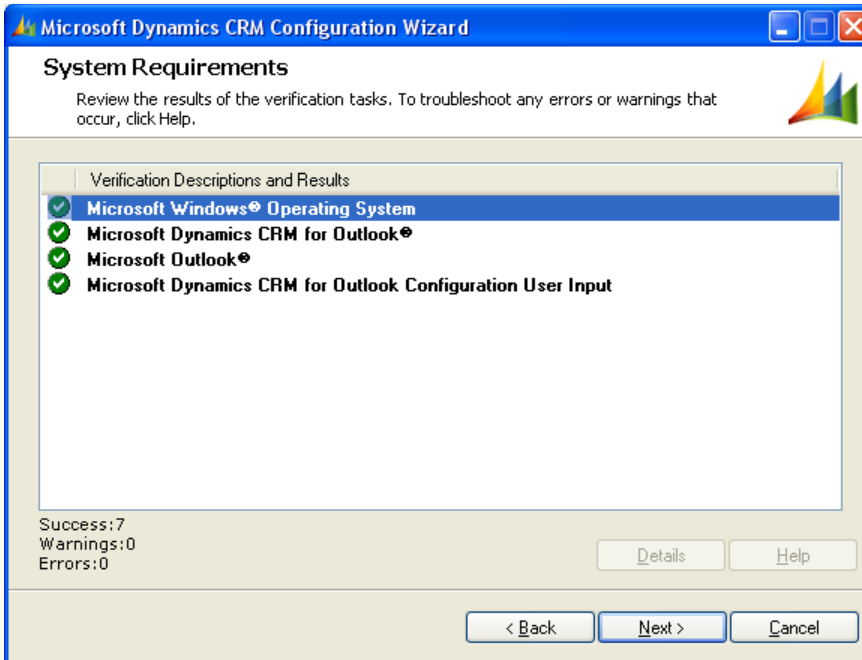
Microsoft Dynamics CRM Configuration Wizard

System Requirements

Review the results of the verification tasks. To troubleshoot any errors or warnings that occur, click Help.

Verification Descriptions and Results

Microsoft Windows® Operating System
Microsoft Dynamics CRM for Outlook®
Microsoft Outlook®
Microsoft Dynamics CRM for Outlook Configuration User Input

Success:7
Warnings:0
Errors:0

Details
Help

< Back
Next >
Cancel